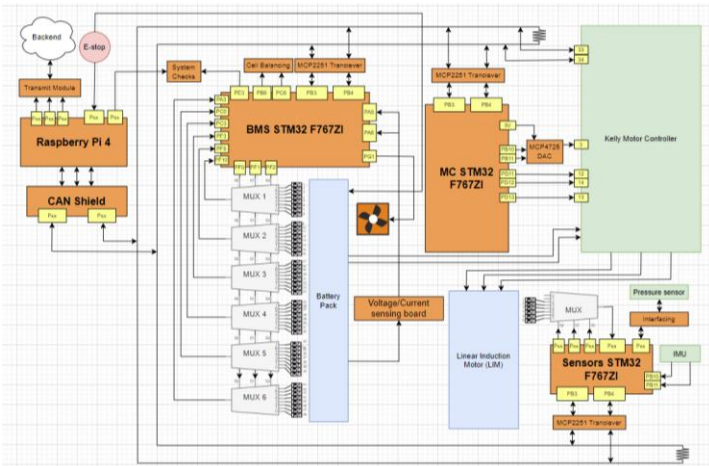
Backend

E-stop

Transmit Module

Pxx Pxx Pxx Pxx

Raspberry Pi 4

CAN Shield

Pxx Pxx

System Checks

Cell Balancing

MCP2251 Tranciever

PE3 PB8 PC6 PB3 PB4

BMS STM32 F767ZI

PA3 PA5 PA6 PG1

MUX 1

MUX 2

MUX 3

MUX 4

MUX 5

MUX 6

Battery Pack

Voltage/Current sensing board

MCP2251 Tranciever

PB3 PB4

MC STM32 F767ZI

MCP4726 DAC

Kelly Motor Controller

33 34 3 12 14 15

Linear Induction Motor (LIM)

MUX

Pressure sensor

Interfacing

IMU

Pxx Pxx Pxx Pxx

Sensors STM32 F767ZI

PB3 PB4

MCP2251 Tranciever